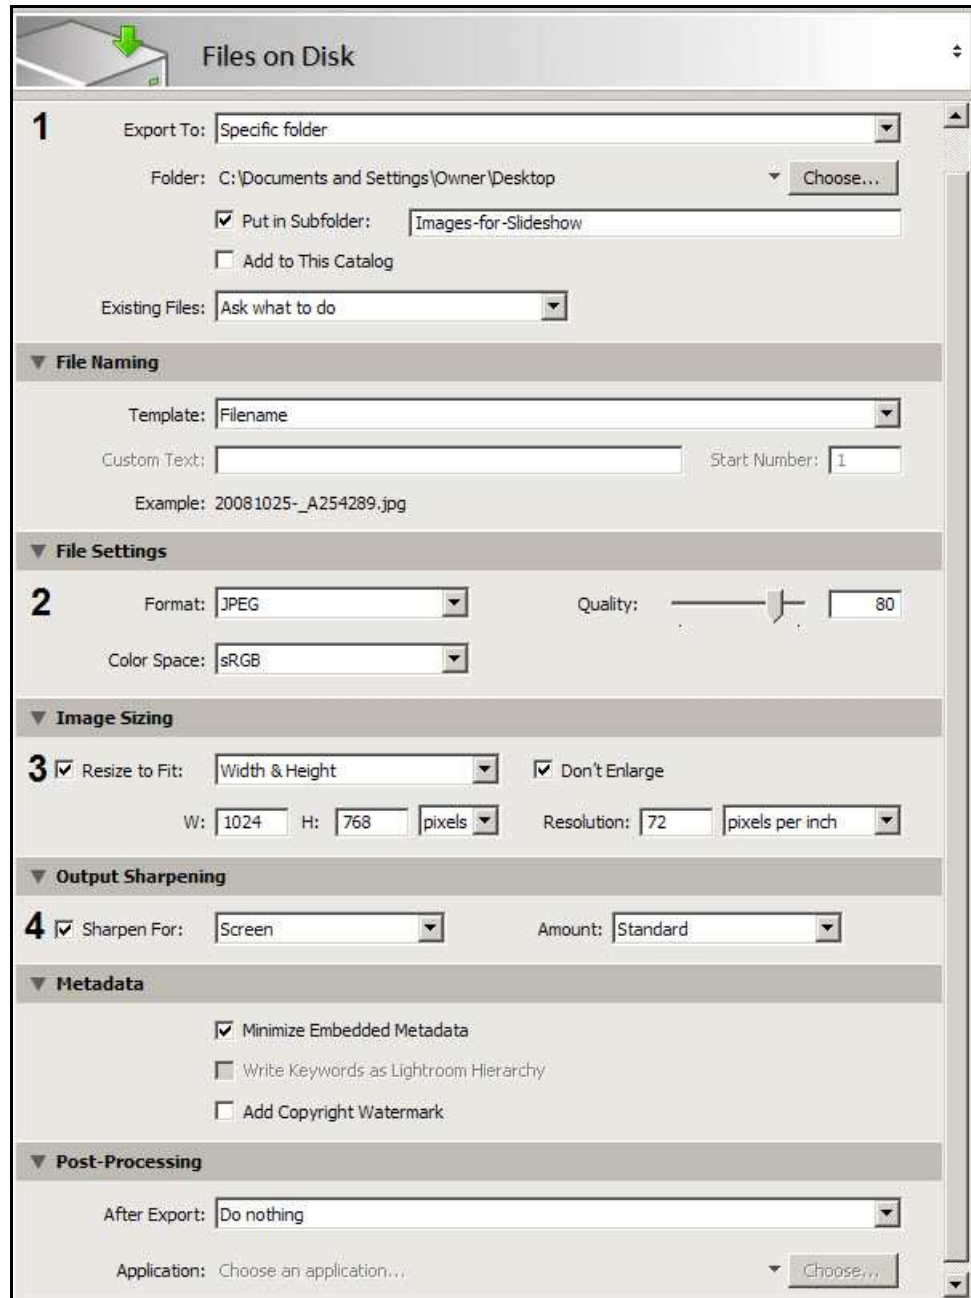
Files on Disk

1 Export To: Specific folder

Folder: C:\Documents and Settings\Owner\Desktop Choose...

Put in Subfolder: Images-for-Slideshow

Add to This Catalog

Existing Files: Ask what to do

File Naming

Template: Filename

Custom Text: Start Number: 1

Example: 20081025-_A254289.jpg

File Settings

2 Format: JPEG Quality: 80

Color Space: sRGB

Image Sizing

3 Resize to Fit: Width & Height Don't Enlarge

W: 1024 H: 768 pixels Resolution: 72 pixels per inch

Output Sharpening

4 Sharpen For: Screen Amount: Standard

Metadata

Minimize Embedded Metadata

Write Keywords as Lightroom Hierarchy

Add Copyright Watermark

Post-Processing

After Export: Do nothing

Application: Choose an application... Choose...